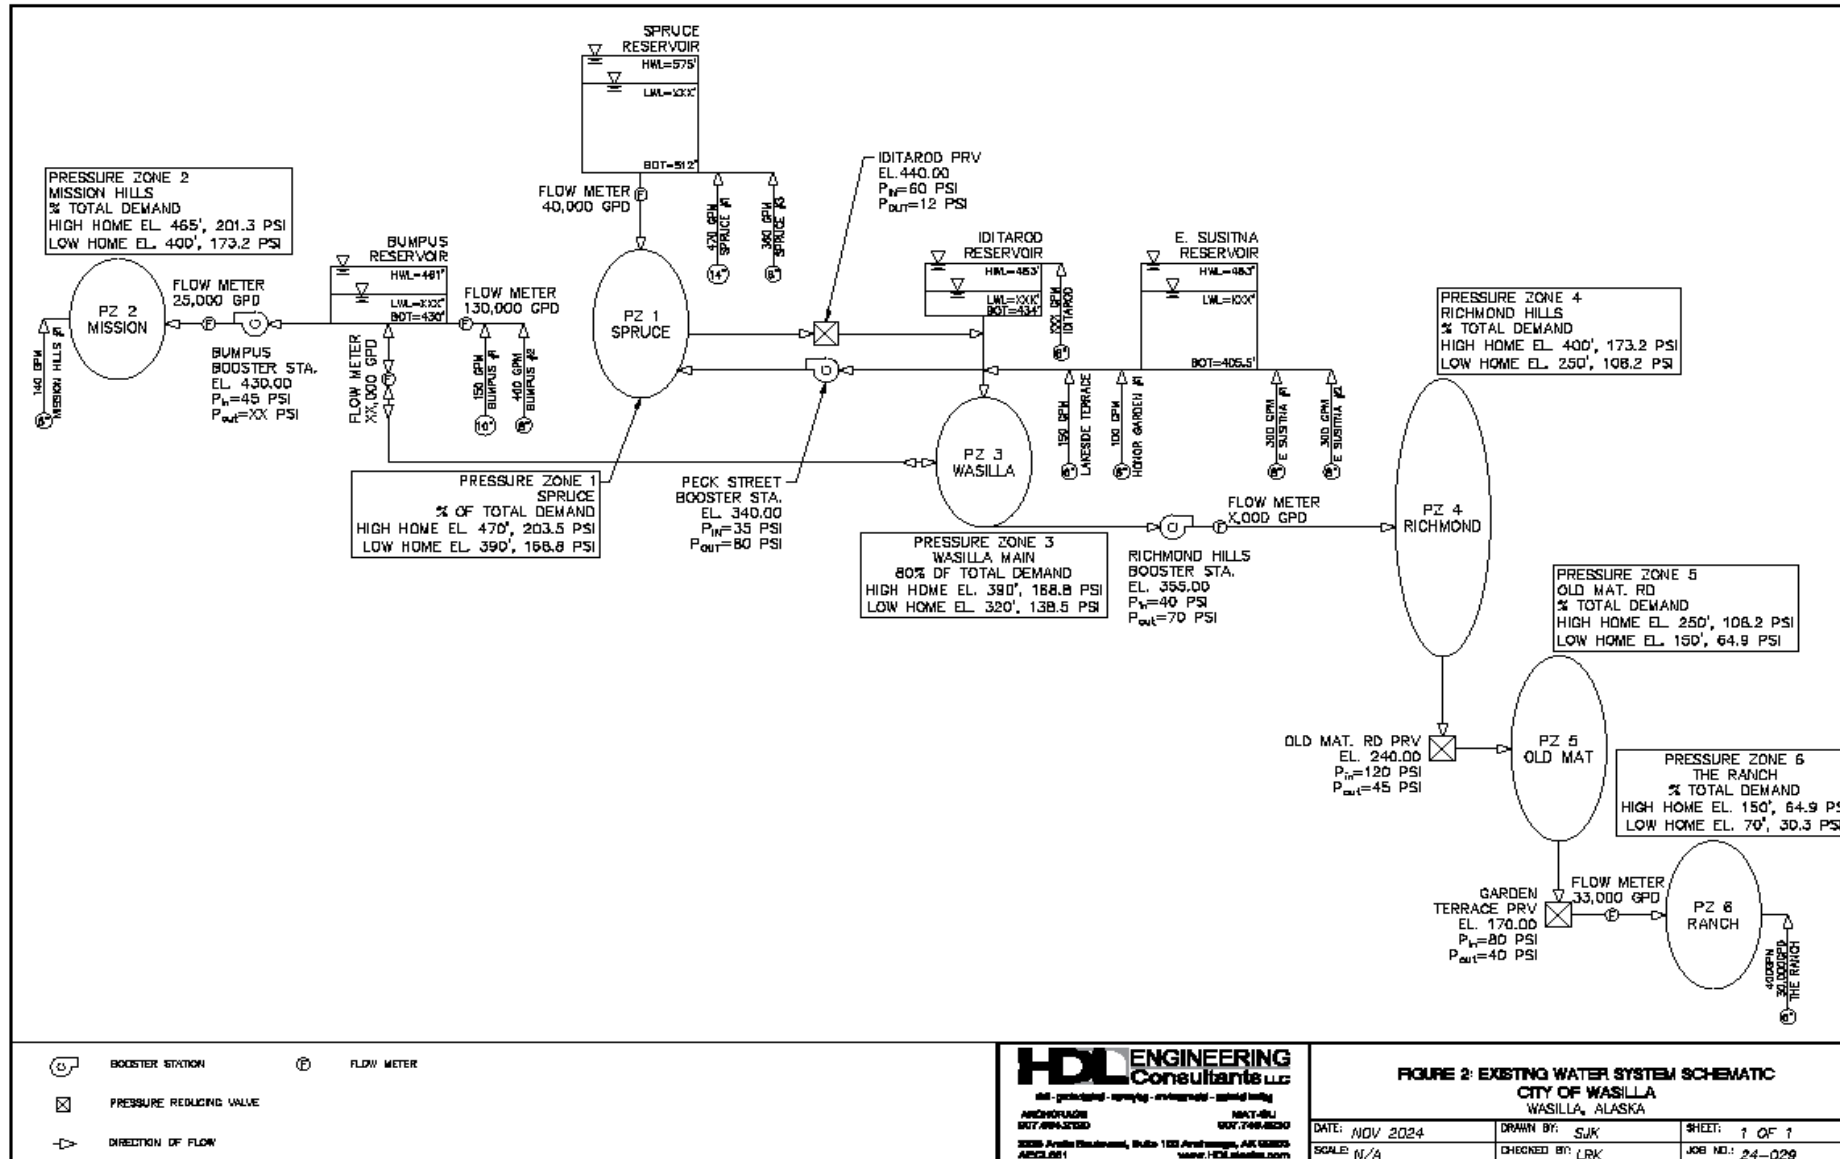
SPRUCE RESERVOIR
HWL=575'
LWL=XXX'
BOT=512'

420 GPM SPRUCE #1
360 GPM SPRUCE #2
14"
8"

FLOW METER
40,000 GPD

IDITAROD PRV
EL.440.00
$P_{IN}$=60 PSI
$P_{OUT}$=12 PSI

PRESSURE ZONE 2
MISSION HILLS
% TOTAL DEMAND
HIGH HOME EL. 465', 201.3 PSI
LOW HOME EL. 400', 173.2 PSI

BUMPUS RESERVOIR
HWL=461'
LWL=XXX'
BOT=430'

FLOW METER
25,000 GPD

FLOW METER
130,000 GPD

PZ 2
MISSION

140 GPM MISSION HILLS #1
8"

BUMPUS BOOSTER STA.
EL. 430.00
$P_{in}$=45 PSI
$P_{out}$=XX PSI

FLOW METER
XX,000 GPD

150 GPM BUMPUS #1
400 GPM BUMPUS #2
10"
8"

PZ 1
SPRUCE

IDITAROD RESERVOIR
HWL=453'
LWL=XXX'
BOT=434'

XXX GPM IDITAROD
8"

E. SUSITNA RESERVOIR
HWL=453'
LWL=XXX'
BOT=405.5'

150 GPM LAKESIDE TERRACE
100 GPM HONOR GARDEN #1
300 GPM E SUSITNA #1
300 GPM E SUSITNA #2
8"
8"

PRESSURE ZONE 4
RICHMOND HILLS
% TOTAL DEMAND
HIGH HOME EL. 400', 173.2 PSI
LOW HOME EL. 250', 108.2 PSI

PZ 3
WASILLA

PRESSURE ZONE 1
SPRUCE
% OF TOTAL DEMAND
HIGH HOME EL. 470', 203.5 PSI
LOW HOME EL. 390', 168.8 PSI

PECK STREET
BOOSTER STA.
EL. 340.00
$P_{IN}$=35 PSI
$P_{OUT}$=80 PSI

PRESSURE ZONE 3
WASILLA MAIN
80% OF TOTAL DEMAND
HIGH HOME EL. 390', 168.8 PSI
LOW HOME EL. 320', 138.5 PSI

FLOW METER
X,000 GPD

RICHMOND HILLS
BOOSTER STA.
EL. 355.00
$P_{in}$=40 PSI
$P_{out}$=70 PSI

PZ 4
RICHMOND

PRESSURE ZONE 5
OLD MAT. RD
% TOTAL DEMAND
HIGH HOME EL. 250', 108.2 PSI
LOW HOME EL. 150', 64.9 PSI

OLD MAT. RD PRV
EL. 240.00
$P_{in}$=120 PSI
$P_{out}$=45 PSI

PZ 5
OLD MAT

PRESSURE ZONE 6
THE RANCH
% TOTAL DEMAND
HIGH HOME EL. 150', 64.9 PS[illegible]
LOW HOME EL. 70', 30.3 PS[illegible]

GARDEN TERRACE PRV
EL. 170.00
$P_{in}$=80 PSI
$P_{out}$=40 PSI

FLOW METER
33,000 GPD

PZ 6
RANCH

400GPM
30,000GPD
THE RANCH
8"

BOOSTER STATION
FLOW METER
PRESSURE REDUCING VALVE
DIRECTION OF FLOW

HDL ENGINEERING Consultants LLC
civil - geotechnical - surveying - environmental - material testing
ANCHORAGE 907.564.2120
MAT-SU 907.746.5230
3335 Arctic Boulevard, Suite 100 Anchorage, AK 99503
AECL651 www.HDLalaska.com

FIGURE 2: EXISTING WATER SYSTEM SCHEMATIC
CITY OF WASILLA
WASILLA, ALASKA

| DATE: NOV 2024 | DRAWN BY: SJK | SHEET: 1 OF 1 |
|---|---|---|
| SCALE: N/A | CHECKED BY: LRK | JOB NO.: 24-029 |